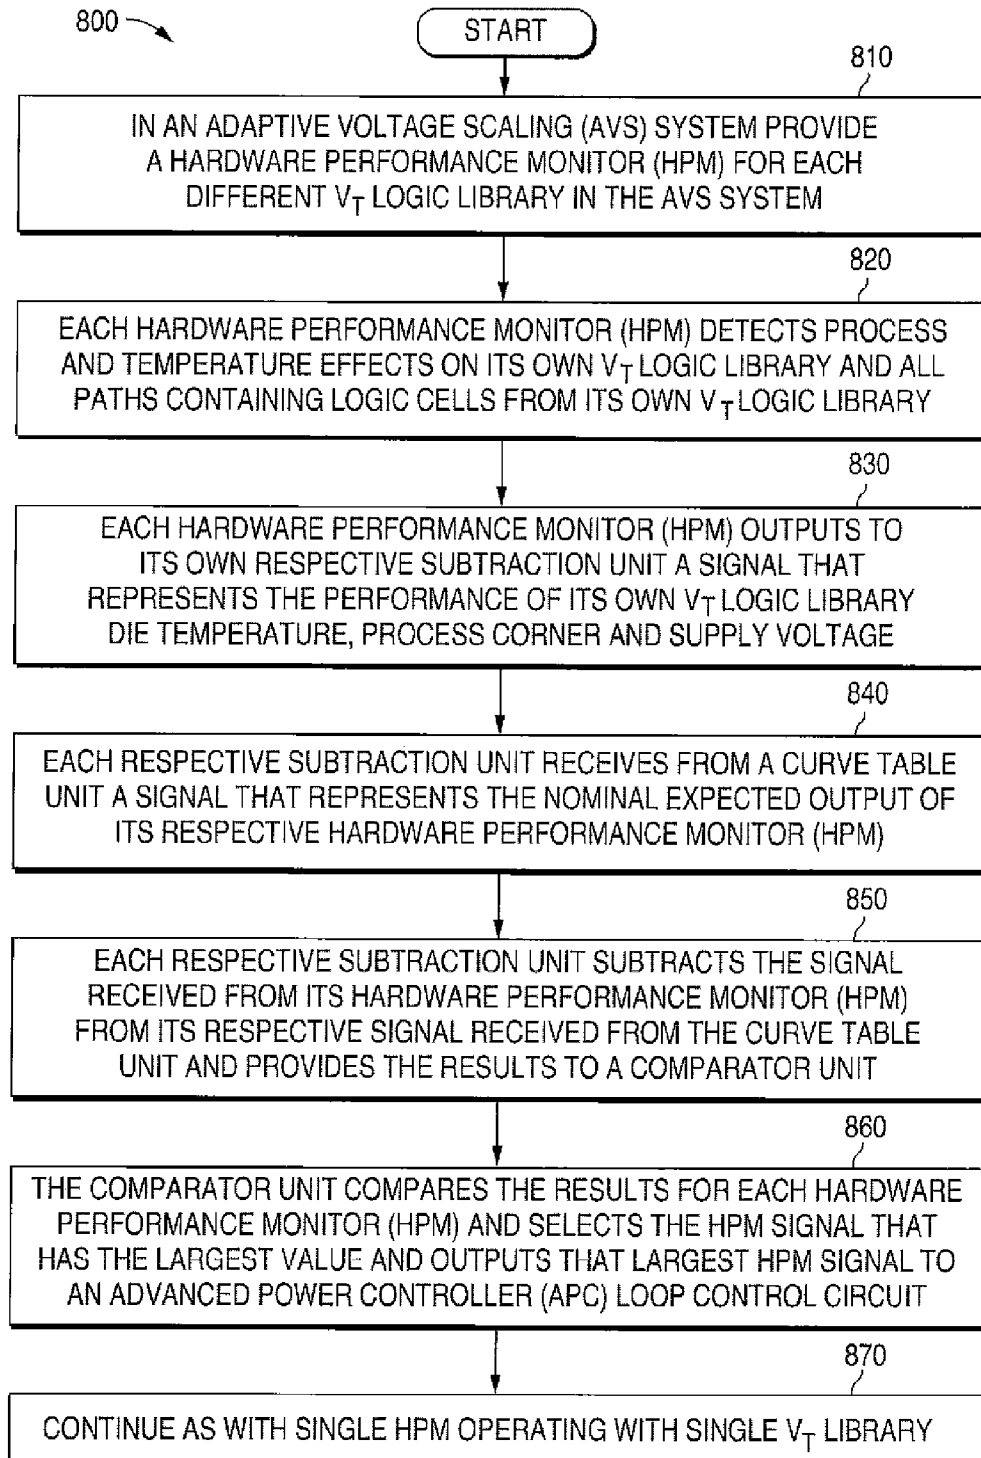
800

START

810

IN AN ADAPTIVE VOLTAGE SCALING (AVS) SYSTEM PROVIDE A HARDWARE PERFORMANCE MONITOR (HPM) FOR EACH DIFFERENT $V_T$ LOGIC LIBRARY IN THE AVS SYSTEM

820

EACH HARDWARE PERFORMANCE MONITOR (HPM) DETECTS PROCESS AND TEMPERATURE EFFECTS ON ITS OWN $V_T$ LOGIC LIBRARY AND ALL PATHS CONTAINING LOGIC CELLS FROM ITS OWN $V_T$ LOGIC LIBRARY

830

EACH HARDWARE PERFORMANCE MONITOR (HPM) OUTPUTS TO ITS OWN RESPECTIVE SUBTRACTION UNIT A SIGNAL THAT REPRESENTS THE PERFORMANCE OF ITS OWN $V_T$ LOGIC LIBRARY DIE TEMPERATURE, PROCESS CORNER AND SUPPLY VOLTAGE

840

EACH RESPECTIVE SUBTRACTION UNIT RECEIVES FROM A CURVE TABLE UNIT A SIGNAL THAT REPRESENTS THE NOMINAL EXPECTED OUTPUT OF ITS RESPECTIVE HARDWARE PERFORMANCE MONITOR (HPM)

850

EACH RESPECTIVE SUBTRACTION UNIT SUBTRACTS THE SIGNAL RECEIVED FROM ITS HARDWARE PERFORMANCE MONITOR (HPM) FROM ITS RESPECTIVE SIGNAL RECEIVED FROM THE CURVE TABLE UNIT AND PROVIDES THE RESULTS TO A COMPARATOR UNIT

860

THE COMPARATOR UNIT COMPARES THE RESULTS FOR EACH HARDWARE PERFORMANCE MONITOR (HPM) AND SELECTS THE HPM SIGNAL THAT HAS THE LARGEST VALUE AND OUTPUTS THAT LARGEST HPM SIGNAL TO AN ADVANCED POWER CONTROLLER (APC) LOOP CONTROL CIRCUIT

870

CONTINUE AS WITH SINGLE HPM OPERATING WITH SINGLE $V_T$ LIBRARY